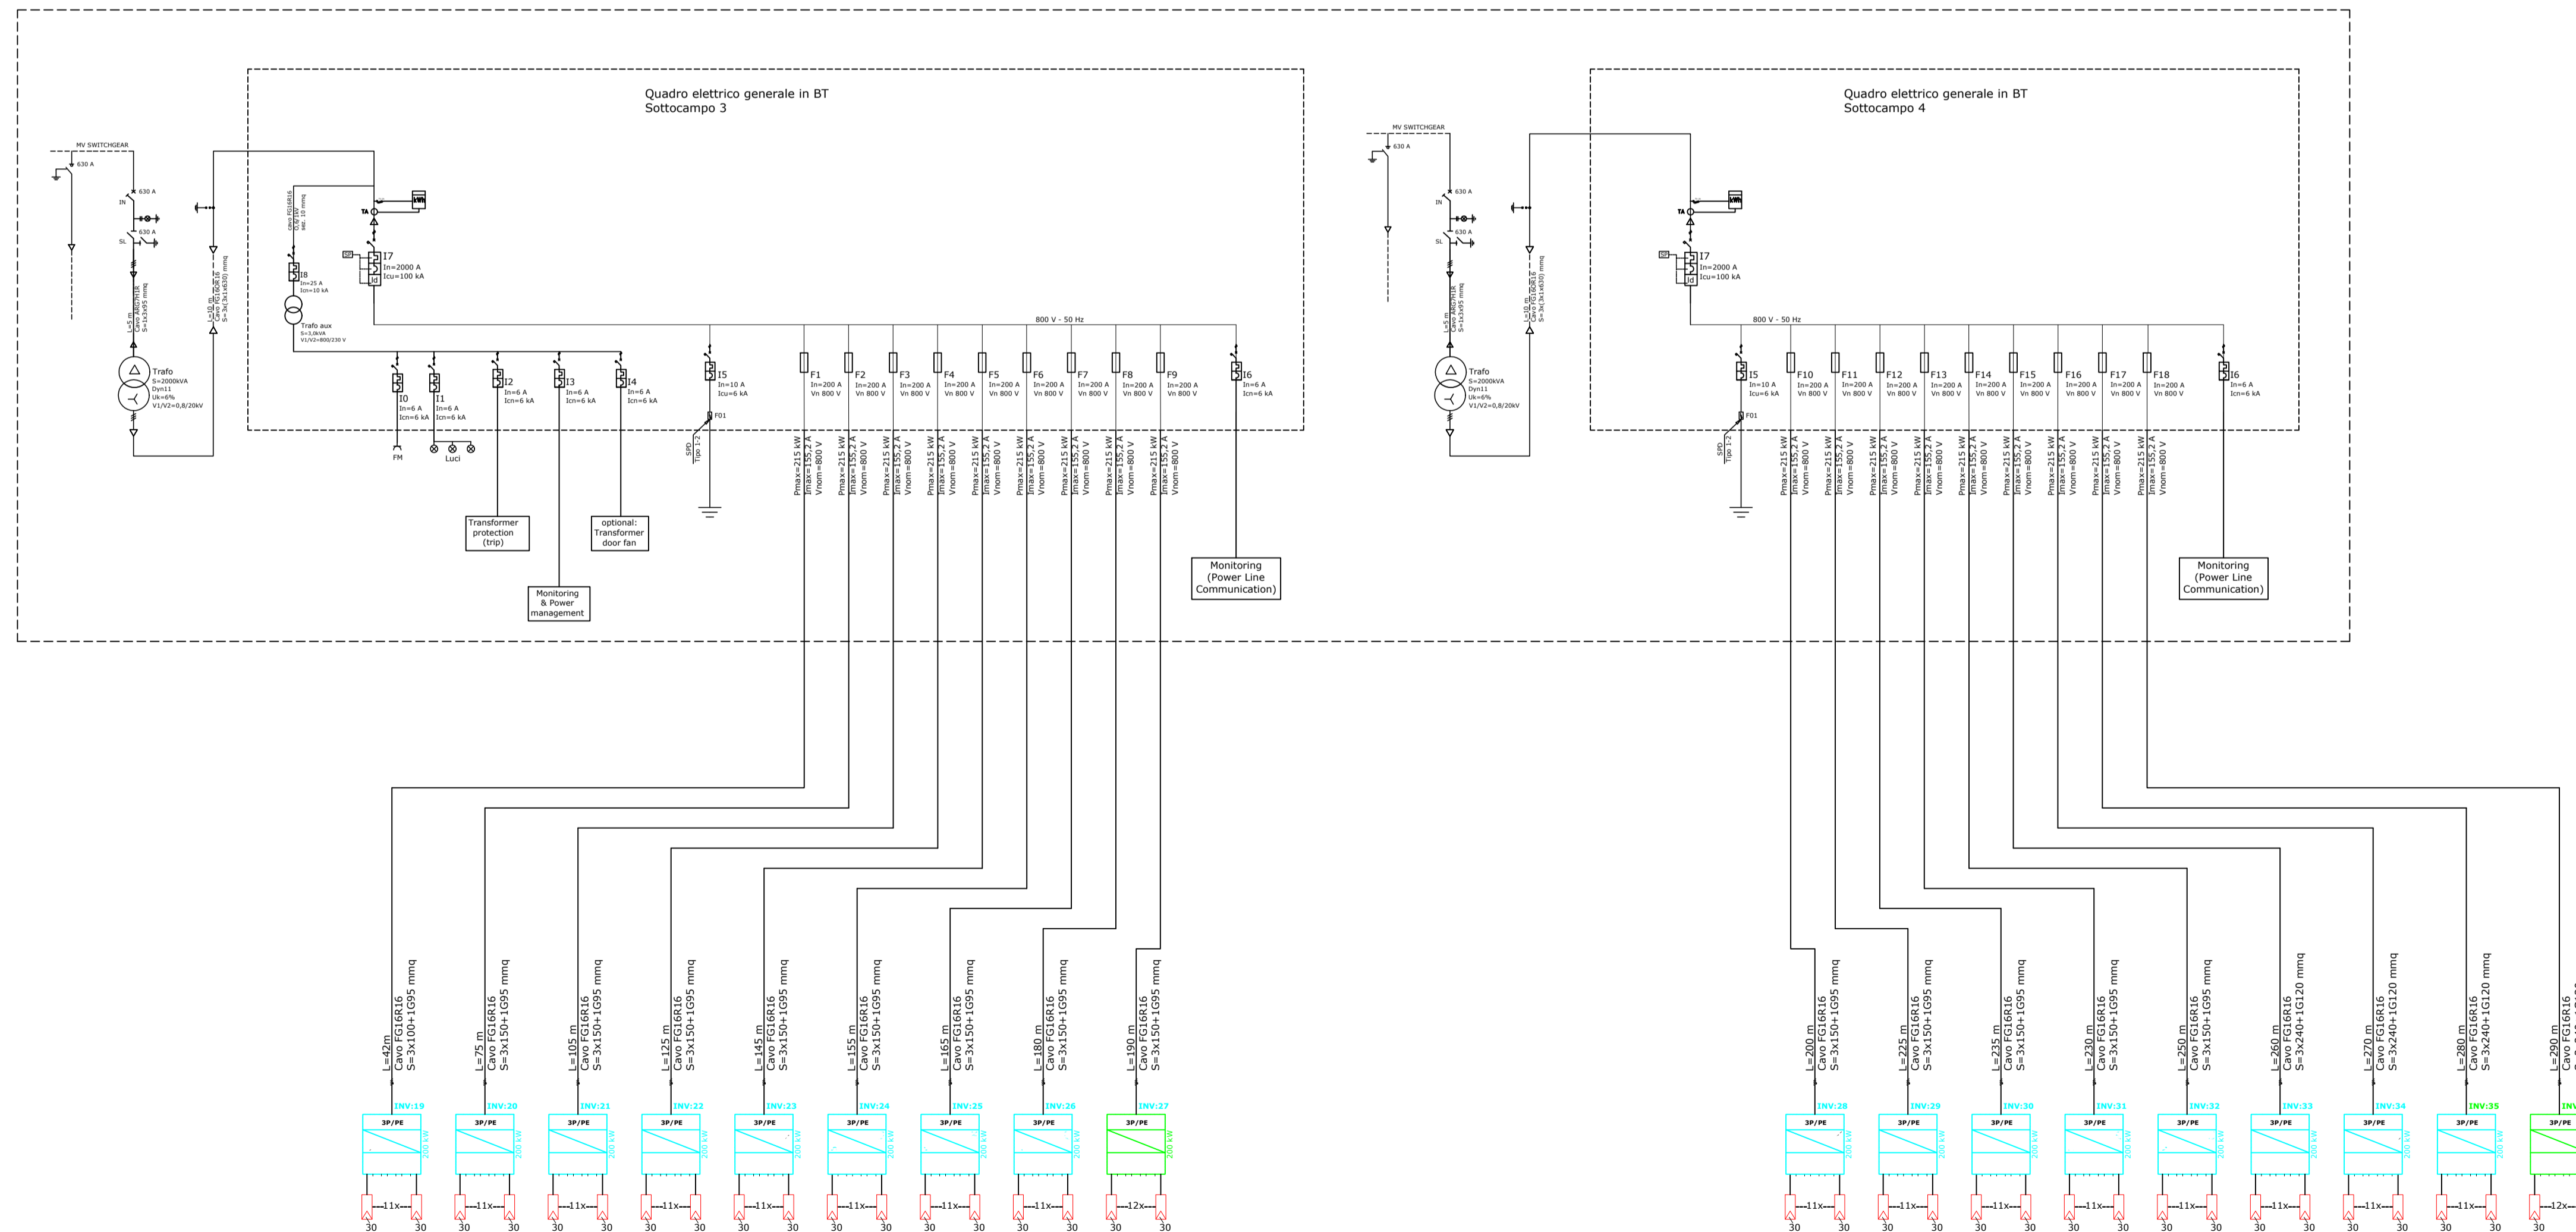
Quadro elettrico generale in BT
Sottocampo 3

MV SWITCHGEAR
630 A
630 A
IN
630 A
SL
L=5 m
Cavo ARG7H1R
S=1x3x95 mmq
Trafo
S=2000kVA
Dyn11
Uk=6%
V1/V2=0,8/20kV
L=10 m
Cavo FG16R16
S=3x(3x1x630) mmq
cavo FG16R16
0,6/1kV
sez. 10 mmq
TA
kWh
I8
In=25 A
Icn=10 kA
Trafo aux
S=3,0kVA
V1/V2=800/230 V
I7
In=2000 A
Icu=100 kA
Id
800 V - 50 Hz
I0
In=6 A
Icn=6 kA
I1
In=6 A
Icn=6 kA
I2
In=6 A
Icn=6 kA
I3
In=6 A
Icn=6 kA
I4
In=6 A
Icn=6 kA
I5
In=10 A
Icu=6 kA
F01
SPD
Tipo 1-2
F1
In=200 A
Vn 800 V
F2
In=200 A
Vn 800 V
F3
In=200 A
Vn 800 V
F4
In=200 A
Vn 800 V
F5
In=200 A
Vn 800 V
F6
In=200 A
Vn 800 V
F7
In=200 A
Vn 800 V
F8
In=200 A
Vn 800 V
F9
In=200 A
Vn 800 V
I6
In=6 A
Icn=6 kA
FM
Luci
Transformer protection (trip)
optional: Transformer door fan
Monitoring & Power management
Monitoring (Power Line Communication)
Pmax=215 kW
Imax=155,2 A
Vnom=800 V

Quadro elettrico generale in BT
Sottocampo 4

MV SWITCHGEAR
630 A
630 A
IN
630 A
SL
L=5 m
Cavo ARG7H1R
S=1x3x95 mmq
Trafo
S=2000kVA
Dyn11
Uk=6%
V1/V2=0,8/20kV
L=10 m
Cavo FG16R16
S=3x(3x1x630) mmq
TA
kWh
I7
In=2000 A
Icu=100 kA
Id
800 V - 50 Hz
I5
In=10 A
Icu=6 kA
F01
SPD
Tipo 1-2
F10
In=200 A
Vn 800 V
F11
In=200 A
Vn 800 V
F12
In=200 A
Vn 800 V
F13
In=200 A
Vn 800 V
F14
In=200 A
Vn 800 V
F15
In=200 A
Vn 800 V
F16
In=200 A
Vn 800 V
F17
In=200 A
Vn 800 V
F18
In=200 A
Vn 800 V
I6
In=6 A
Icn=6 kA
Monitoring (Power Line Communication)
Pmax=215 kW
Imax=155,2 A
Vnom=800 V

L=42m Cavo FG16R16 S=3x100+1G95 mmq
L=75 m Cavo FG16R16 S=3x150+1G95 mmq
L=105 m Cavo FG16R16 S=3x150+1G95 mmq
L=125 m Cavo FG16R16 S=3x150+1G95 mmq
L=145 m Cavo FG16R16 S=3x150+1G95 mmq
L=155 m Cavo FG16R16 S=3x150+1G95 mmq
L=165 m Cavo FG16R16 S=3x150+1G95 mmq
L=180 m Cavo FG16R16 S=3x150+1G95 mmq
L=190 m Cavo FG16R16 S=3x150+1G95 mmq
L=200 m Cavo FG16R16 S=3x150+1G95 mmq
L=225 m Cavo FG16R16 S=3x150+1G95 mmq
L=235 m Cavo FG16R16 S=3x150+1G95 mmq
L=230 m Cavo FG16R16 S=3x150+1G95 mmq
L=250 m Cavo FG16R16 S=3x150+1G95 mmq
L=260 m Cavo FG16R16 S=3x240+1G120 mmq
L=270 m Cavo FG16R16 S=3x240+1G120 mmq
L=280 m Cavo FG16R16 S=3x240+1G120 mmq
L=290 m Cavo FG16R16 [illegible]

INV:19 3P/PE 200 kW 11x 30 30
INV:20 3P/PE 200 kW 11x 30 30
INV:21 3P/PE 200 kW 11x 30 30
INV:22 3P/PE 200 kW 11x 30 30
INV:23 3P/PE 200 kW 11x 30 30
INV:24 3P/PE 200 kW 11x 30 30
INV:25 3P/PE 200 kW 11x 30 30
INV:26 3P/PE 200 kW 11x 30 30
INV:27 3P/PE 200 kW 12x 30 30
INV:28 3P/PE 200 kW 11x 30 30
INV:29 3P/PE 200 kW 11x 30 30
INV:30 3P/PE 200 kW 11x 30 30
INV:31 3P/PE 200 kW 11x 30 30
INV:32 3P/PE 200 kW 11x 30 30
INV:33 3P/PE 200 kW 11x 30 30
INV:34 3P/PE 200 kW 11x 30 30
INV:35 3P/PE 200 kW 11x 30 30
INV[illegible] 3P/PE 12x 30